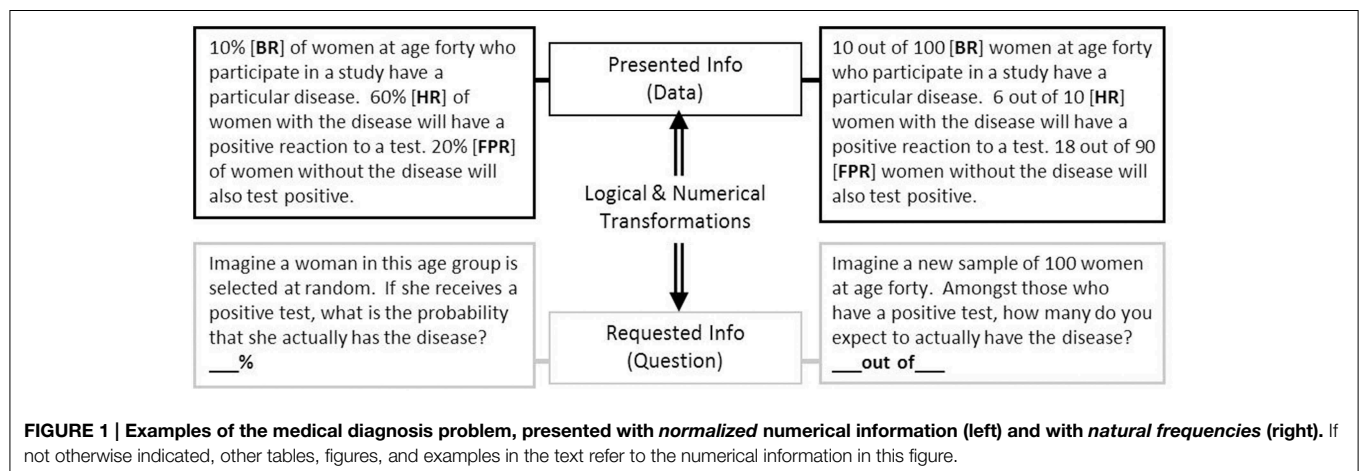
10% [**BR**] of women at age forty who participate in a study have a particular disease. 60% [**HR**] of women with the disease will have a positive reaction to a test. 20% [**FPR**] of women without the disease will also test positive.

Presented Info
(Data)

10 out of 100 [**BR**] women at age forty who participate in a study have a particular disease. 6 out of 10 [**HR**] women with the disease will have a positive reaction to a test. 18 out of 90 [**FPR**] women without the disease will also test positive.

Logical & Numerical Transformations

Imagine a woman in this age group is selected at random. If she receives a positive test, what is the probability that she actually has the disease?
**___%**

Requested Info
(Question)

Imagine a new sample of 100 women at age forty. Amongst those who have a positive test, how many do you expect to actually have the disease?
**___out of___**

**FIGURE 1 | Examples of the medical diagnosis problem, presented with *normalized* numerical information (left) and with *natural frequencies* (right).** If not otherwise indicated, other tables, figures, and examples in the text refer to the numerical information in this figure.